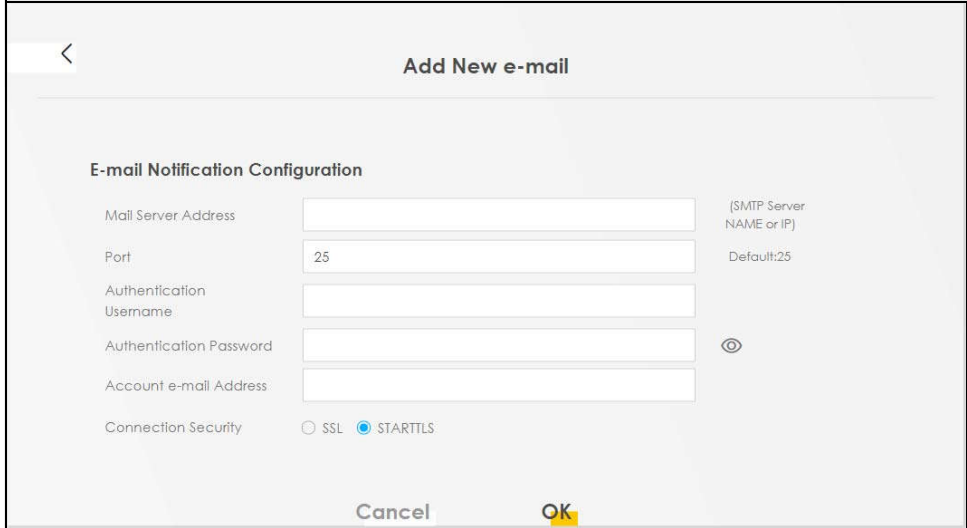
<

Add New e-mail

E-mail Notification Configuration

Mail Server Address

(SMTP Server NAME or IP)

Port

25

Default:25

Authentication Username

Authentication Password

Account e-mail Address

Connection Security

SSL

STARTTLS

Cancel

OK